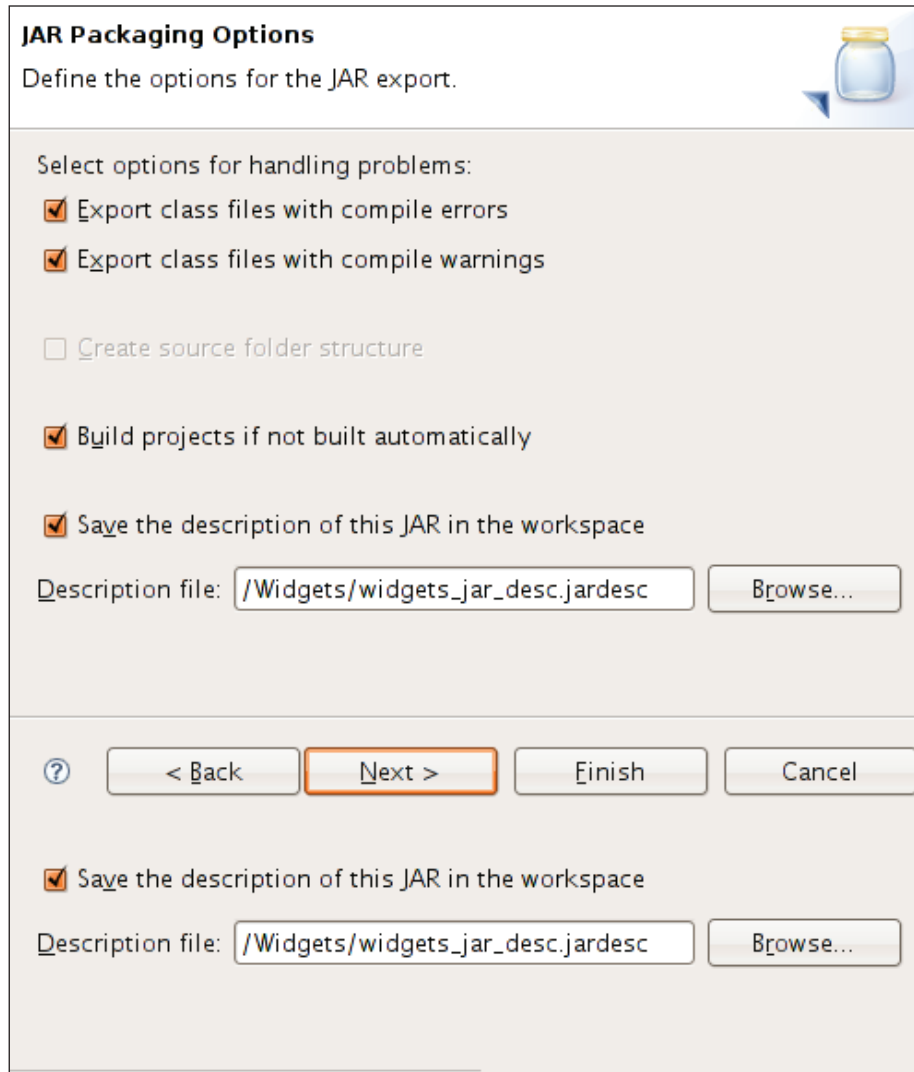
JAR Packaging Options
Define the options for the JAR export.

Select options for handling problems:
Export class files with compile errors
Export class files with compile warnings

Create source folder structure

Build projects if not built automatically

Save the description of this JAR in the workspace
Description file: /Widgets/widgets_jar_desc.jardesc Browse...

? < Back Next > Finish Cancel

Save the description of this JAR in the workspace
Description file: /Widgets/widgets_jar_desc.jardesc Browse...